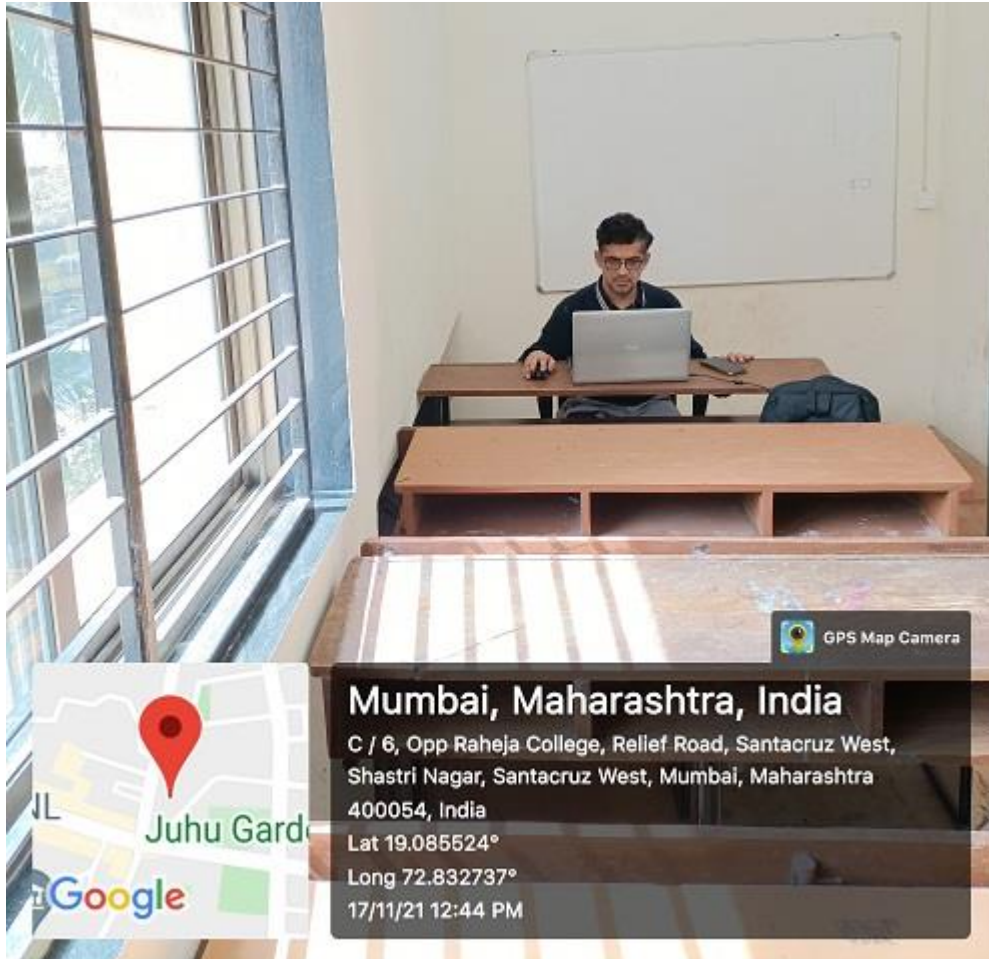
GPS Map Camera

NL
Juhu Gard
Google

Mumbai, Maharashtra, India
C / 6, Opp Raheja College, Relief Road, Santacruz West, Shastri Nagar, Santacruz West, Mumbai, Maharashtra 400054, India
Lat 19.085524°
Long 72.832737°
17/11/21 12:44 PM